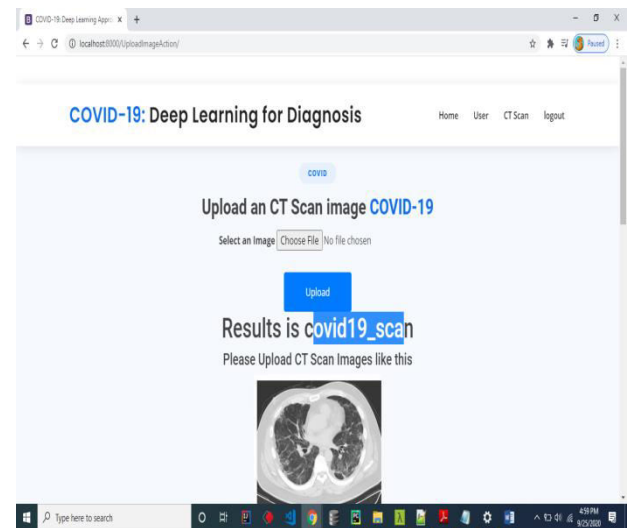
COVID-19: Deep Learning Appr ×   +

localhost:8000/UploadImageAction/

Paused

COVID-19: Deep Learning for Diagnosis

Home   User   CT Scan   logout

COVID

Upload an CT Scan image COVID-19

Select an Image   Choose File   No file chosen

Upload

Results is covid19_scan

Please Upload CT Scan Images like this

Type here to search

4:59 PM
9/25/2020